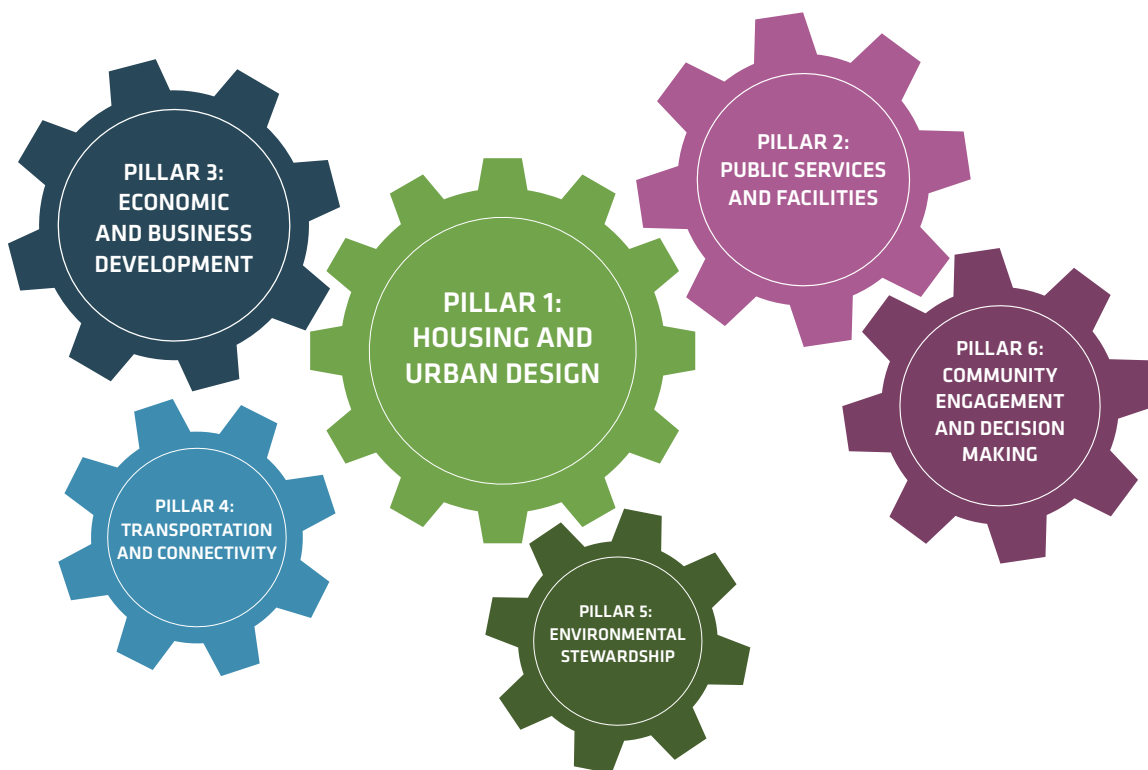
PILLAR 3: ECONOMIC AND BUSINESS DEVELOPMENT

PILLAR 2: PUBLIC SERVICES AND FACILITIES

PILLAR 1: HOUSING AND URBAN DESIGN

PILLAR 6: COMMUNITY ENGAGEMENT AND DECISION MAKING

PILLAR 4: TRANSPORTATION AND CONNECTIVITY

PILLAR 5: ENVIRONMENTAL STEWARDSHIP